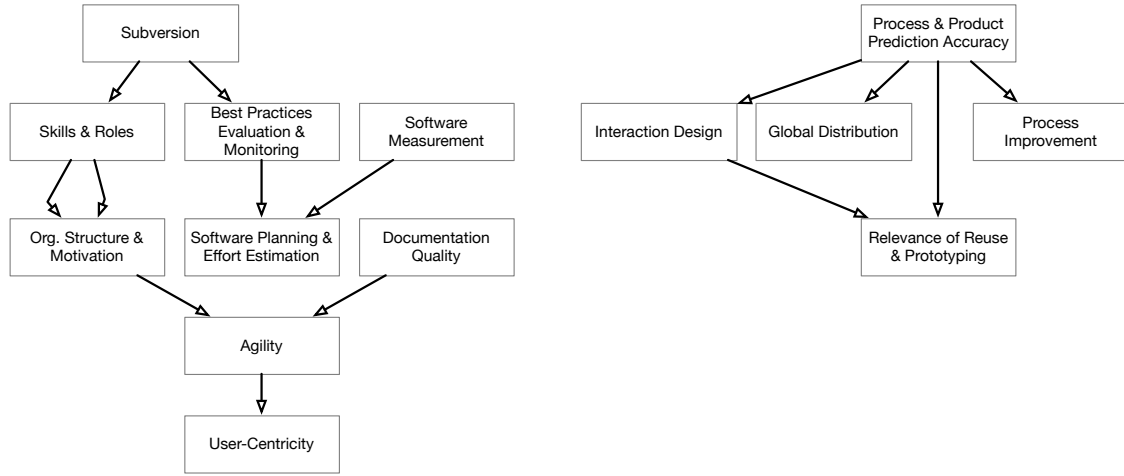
Subversion

Skills & Roles

Best Practices Evaluation & Monitoring

Software Measurement

Org. Structure & Motivation

Software Planning & Effort Estimation

Documentation Quality

Agility

User-Centricity

Process & Product Prediction Accuracy

Interaction Design

Global Distribution

Process Improvement

Relevance of Reuse & Prototyping